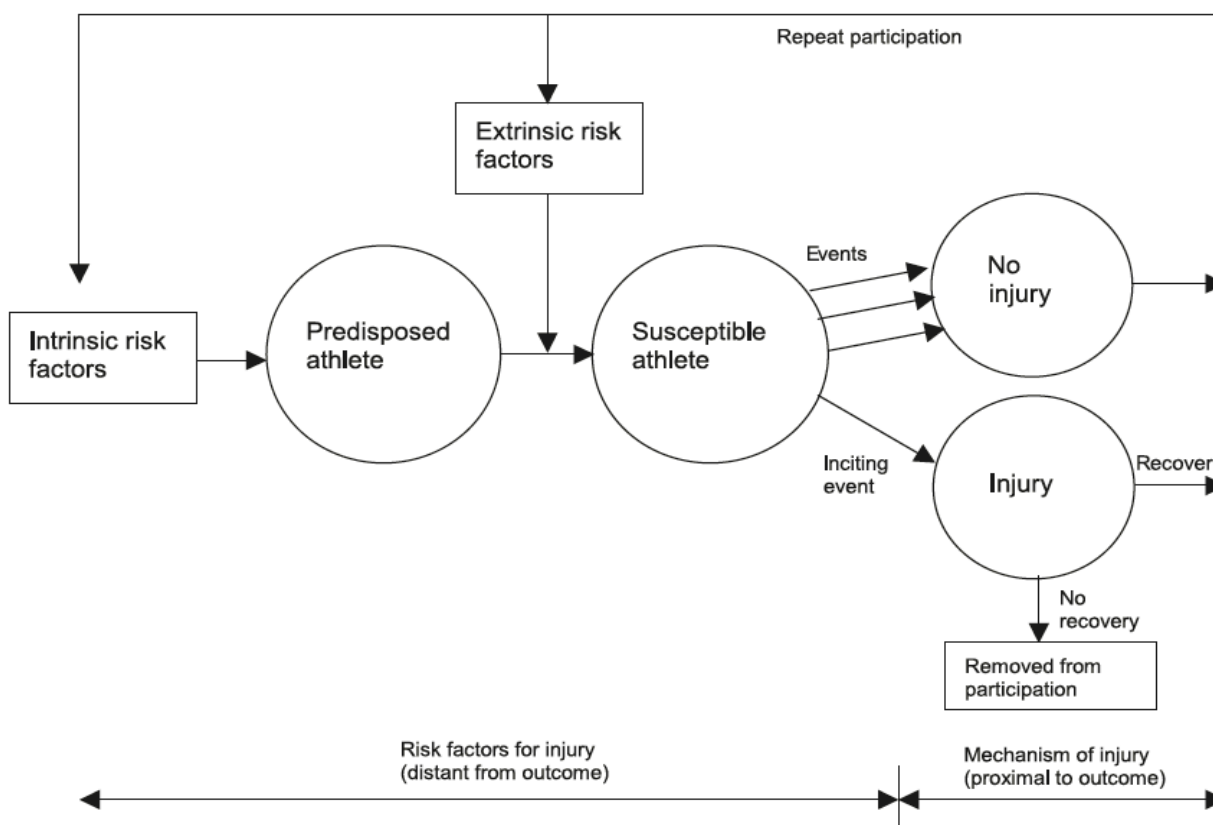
Repeat participation

Extrinsic risk factors

Intrinsic risk factors

Predisposed athlete

Susceptible athlete

Events

No injury

Inciting event

Injury

Recover

No recovery

Removed from participation

Risk factors for injury (distant from outcome)

Mechanism of injury (proximal to outcome)